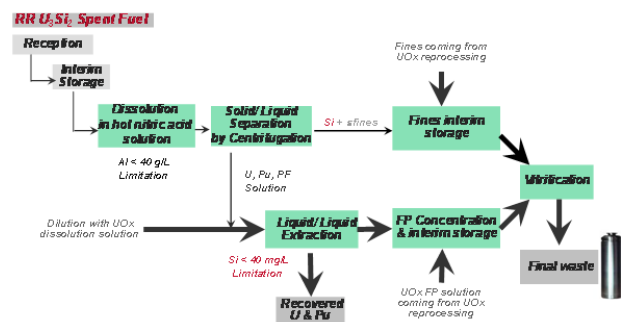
RR $U_3Si_2$ Spent Fuel

Reception

Interim Storage

Dissolution in hot nitric acid solution

Al < 40 g/L Limitation

Solid/Liquid Separation by Centrifugation

Si + fines

Fines coming from UOx reprocessing

Fines interim storage

Vitrification

U, Pu, PF Solution

Dilution with UOx dissolution solution

Liquid/Liquid Extraction

Si < 40 mg/L Limitation

FP Concentration & interim storage

UOx FP solution coming from UOx reprocessing

Recovered U & Pu

Final waste